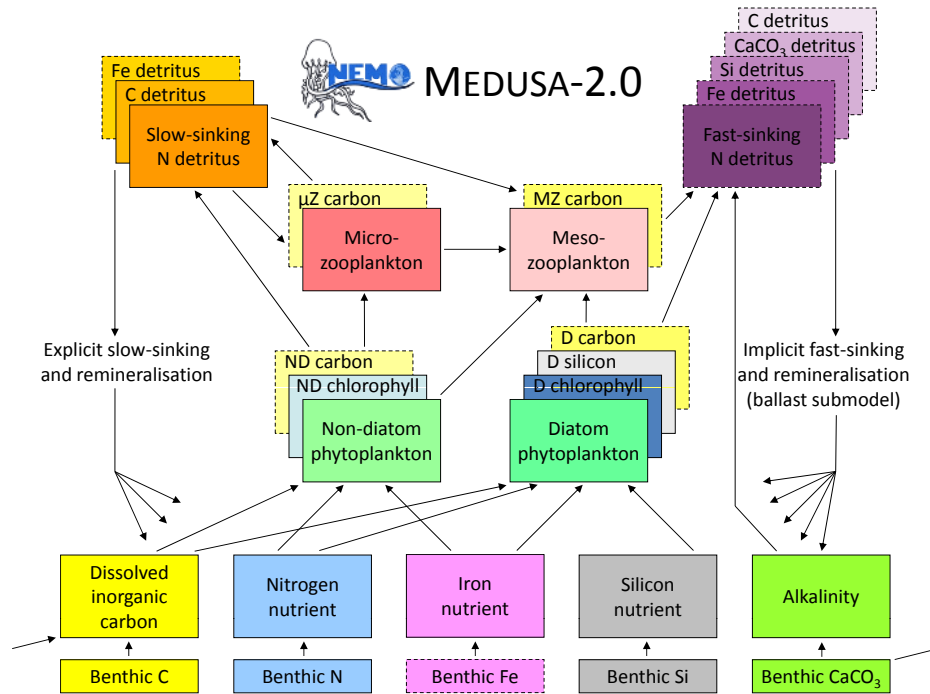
NEMO MEDUSA-2.0

Fe detritus
C detritus
Slow-sinking N detritus

C detritus
$CaCO_3$ detritus
Si detritus
Fe detritus
Fast-sinking N detritus

μZ carbon
Micro-zooplankton

MZ carbon
Meso-zooplankton

Explicit slow-sinking and remineralisation

Implicit fast-sinking and remineralisation (ballast submodel)

ND carbon
ND chlorophyll
Non-diatom phytoplankton

D carbon
D silicon
D chlorophyll
Diatom phytoplankton

Dissolved inorganic carbon

Nitrogen nutrient

Iron nutrient

Silicon nutrient

Alkalinity

Benthic C

Benthic N

Benthic Fe

Benthic Si

Benthic $CaCO_3$